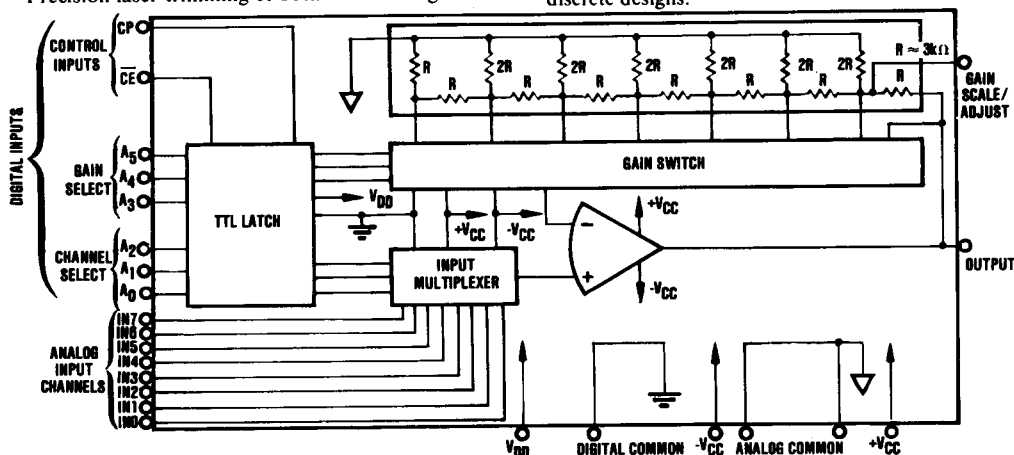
Precision laser trimming of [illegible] discrete designs.

DIGITAL INPUTS

CONTROL INPUTS
CP
$\overline{CE}$

GAIN SELECT
$A_5$
$A_4$
$A_3$

CHANNEL SELECT
$A_2$
$A_1$
$A_0$

ANALOG INPUT CHANNELS
IN7
IN6
IN5
IN4
IN3
IN2
IN1
IN0

TTL LATCH

$V_{DD}$

R
R
2R
R
2R
R
2R
R
2R
R
2R
R
2R
R
$R \approx 3k\Omega$

GAIN SCALE/ ADJUST

GAIN SWITCH

$+V_{CC}$
$-V_{CC}$

INPUT MULTIPLEXER

−
+
$+V_{CC}$
$-V_{CC}$

OUTPUT

$V_{DD}$
DIGITAL COMMON
$-V_{CC}$
ANALOG COMMON
$+V_{CC}$